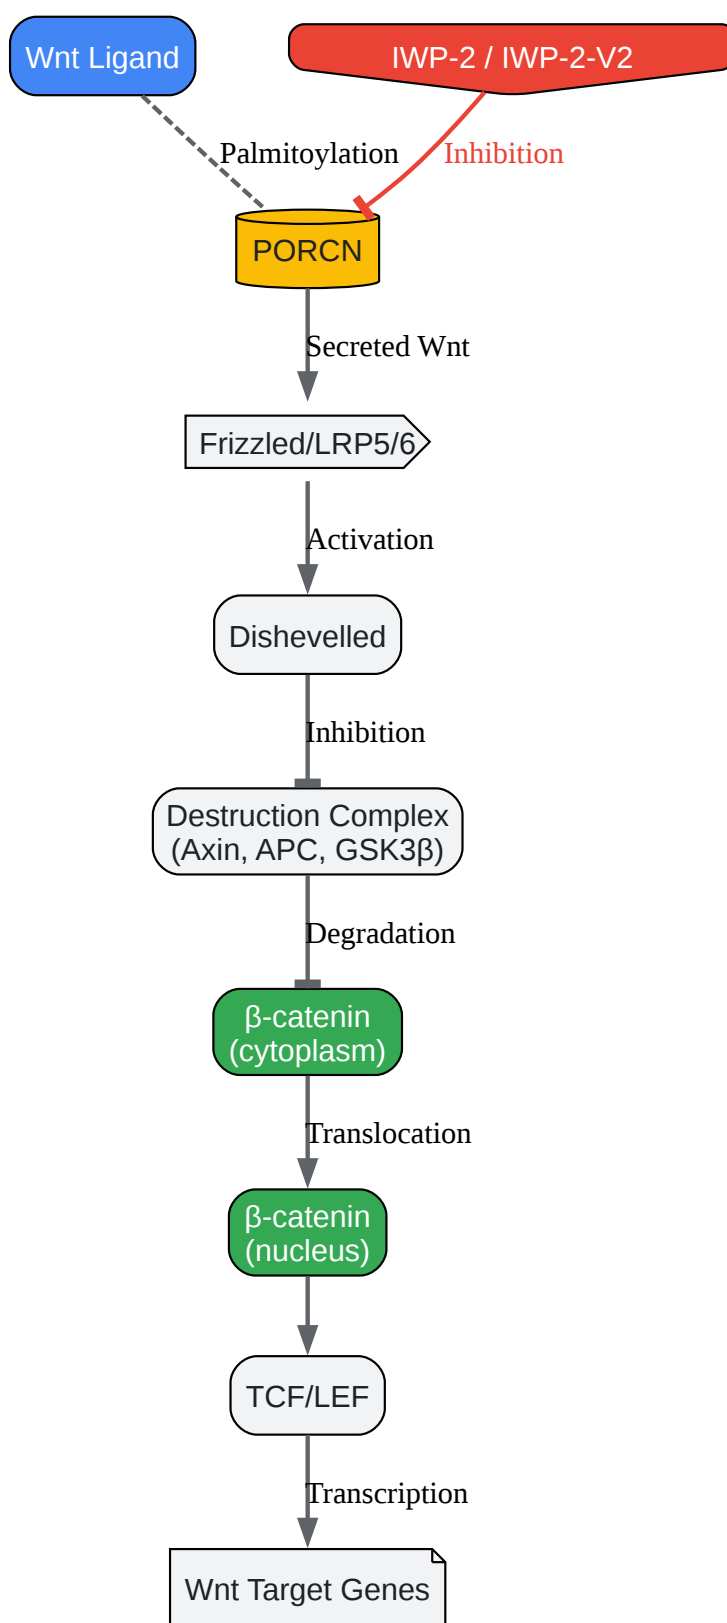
Wnt Ligand

IWP-2 / IWP-2-V2

Palmitoylation

Inhibition

PORCN

Secreted Wnt

Frizzled/LRP5/6

Activation

Dishevelled

Inhibition

Destruction Complex (Axin, APC, GSK3β)

Degradation

β-catenin (cytoplasm)

Translocation

β-catenin (nucleus)

TCF/LEF

Transcription

Wnt Target Genes